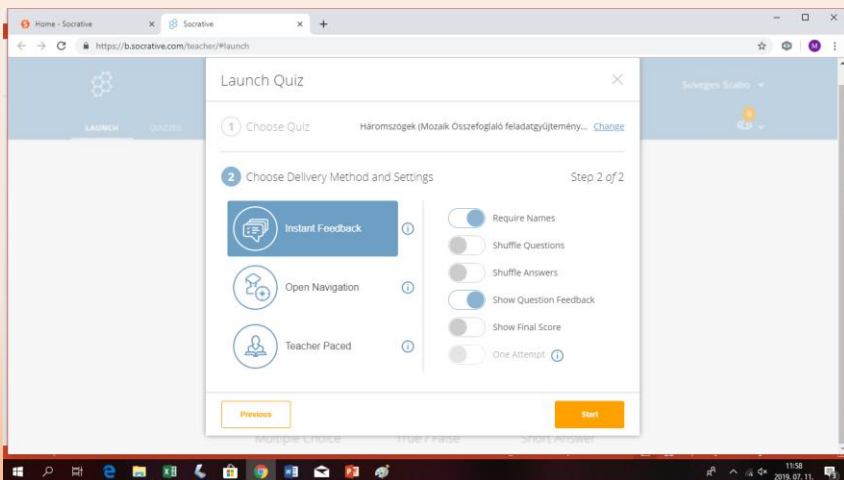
Home - Socrative × Socrative × +

https://b.socrative.com/teacher/#launch

LAUNCH QUIZZES

Suveges Szabo

Launch Quiz ×

1 Choose Quiz Háromszögek (Mozaik Összefoglaló feladatgyűjtemény... Change

2 Choose Delivery Method and Settings Step 2 of 2

Instant Feedback

Open Navigation

Teacher Paced

Require Names

Shuffle Questions

Shuffle Answers

Show Question Feedback

Show Final Score

One Attempt

Previous

Start

Multiple Choice True / False Short Answer

11:58
2019. 07. 11.